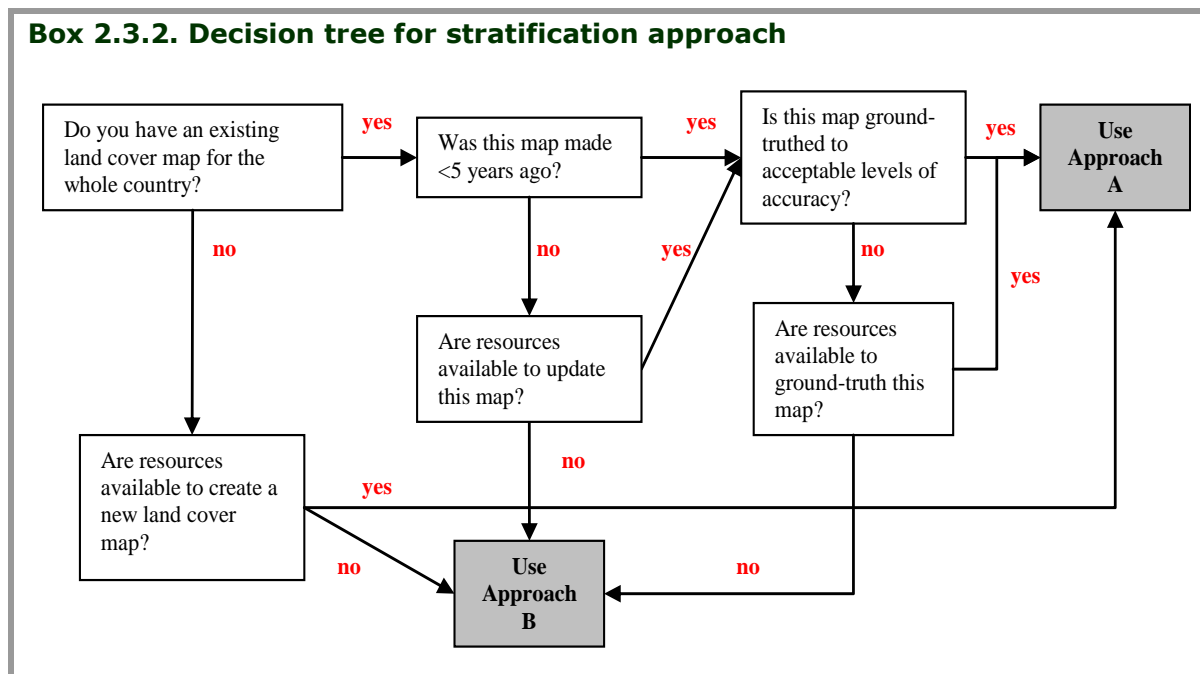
Box 2.3.2. Decision tree for stratification approach

Do you have an existing land cover map for the whole country?

yes

Was this map made <5 years ago?

yes

Is this map ground-truthed to acceptable levels of accuracy?

yes

Use Approach A

no

no

yes

no

yes

Are resources available to update this map?

Are resources available to ground-truth this map?

Are resources available to create a new land cover map?

no

yes

no

Use Approach B

no